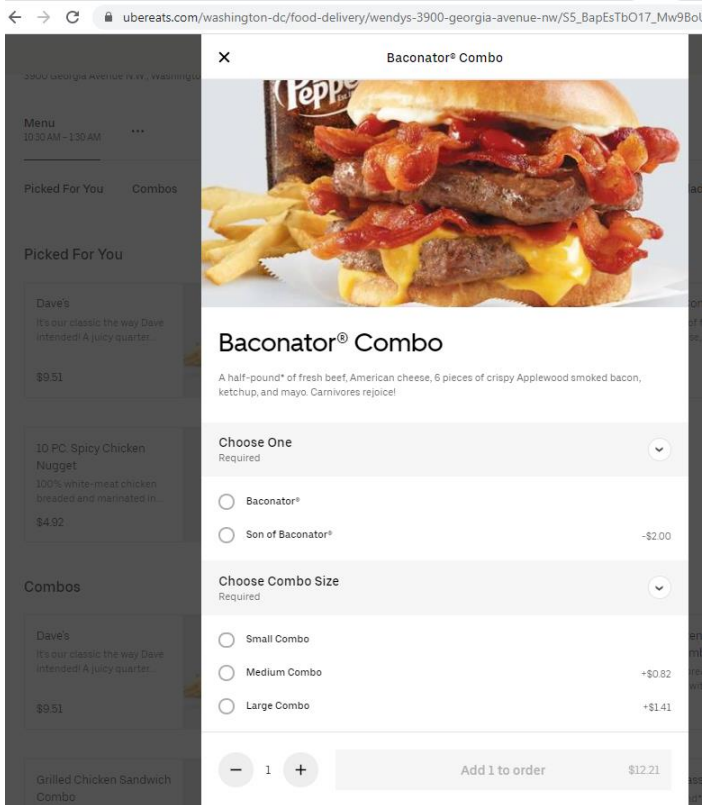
ubereats.com/washington-dc/food-delivery/wendys-3900-georgia-avenue-nw/S5_BapEsTbO17_Mw9Bo

3900 Georgia Avenue N.W., Washingto

Menu
10:30 AM – 1:30 AM

Picked For You

Combos

Picked For You

Dave's
It's our classic the way Dave intended! A juicy quarter...
$9.51

10 PC. Spicy Chicken Nugget
100% white-meat chicken breaded and marinated in...
$4.92

Combos

Dave's
It's our classic the way Dave intended! A juicy quarter...
$9.51

Grilled Chicken Sandwich Combo

Baconator® Combo

Peppe

Baconator® Combo

A half-pound* of fresh beef, American cheese, 6 pieces of crispy Applewood smoked bacon, ketchup, and mayo. Carnivores rejoice!

Choose One
Required

Baconator®

Son of Baconator® -$2.00

Choose Combo Size
Required

Small Combo

Medium Combo +$0.82

Large Combo +$1.41

1

Add 1 to order $12.21